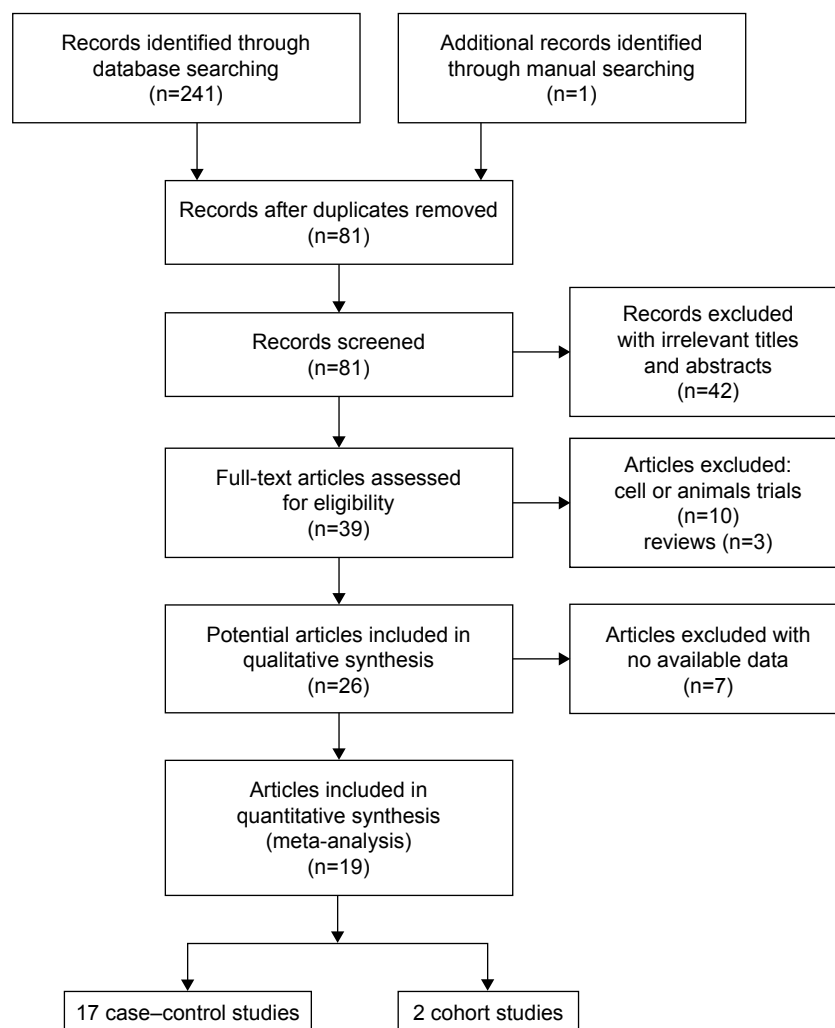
Records identified through database searching (n=241)

Additional records identified through manual searching (n=1)

Records after duplicates removed (n=81)

Records screened (n=81)

Records excluded with irrelevant titles and abstracts (n=42)

Full-text articles assessed for eligibility (n=39)

Articles excluded: cell or animals trials (n=10) reviews (n=3)

Potential articles included in qualitative synthesis (n=26)

Articles excluded with no available data (n=7)

Articles included in quantitative synthesis (meta-analysis) (n=19)

17 case–control studies

2 cohort studies